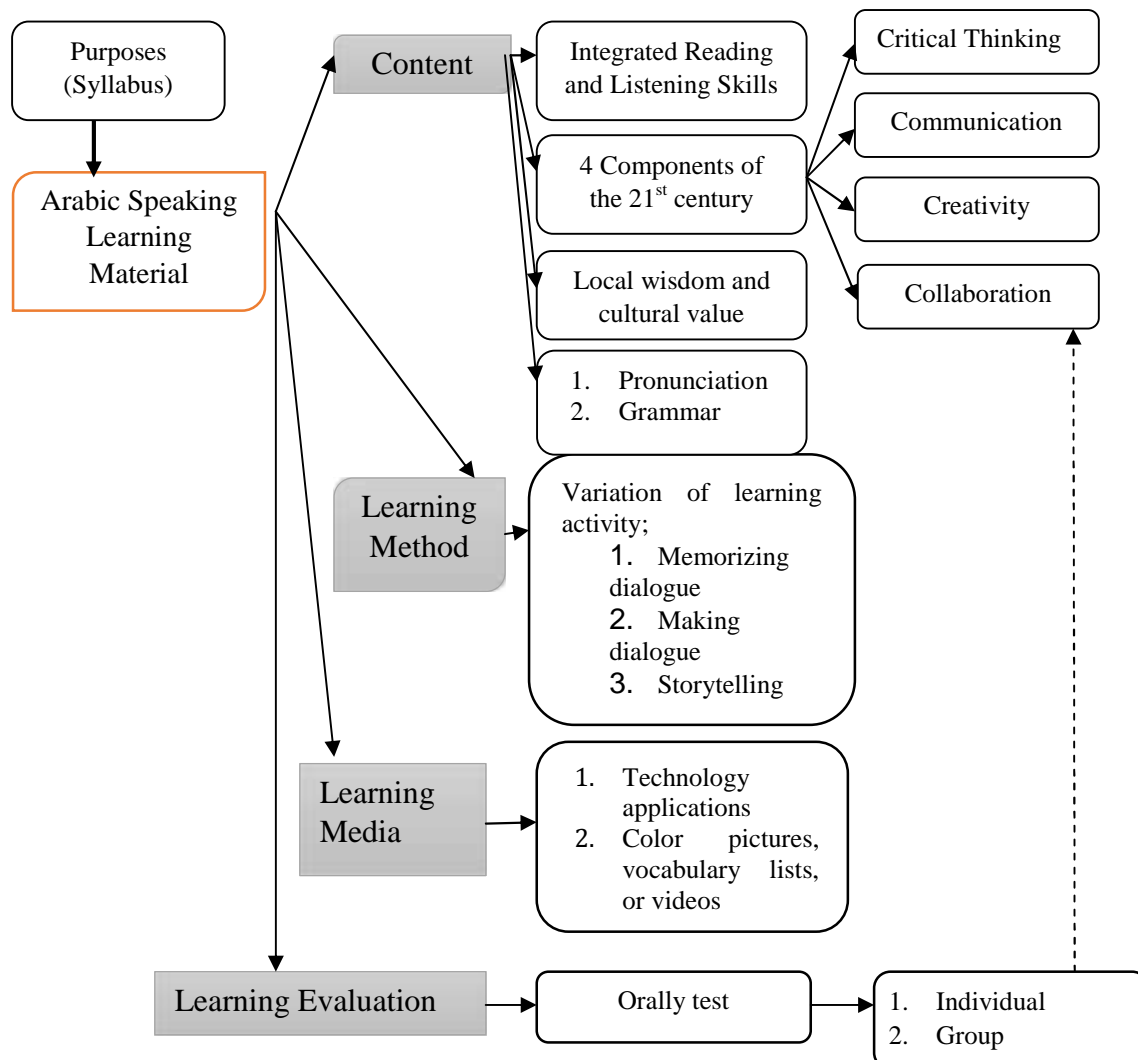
Purposes (Syllabus)

Arabic Speaking Learning Material

Content

Integrated Reading and Listening Skills

4 Components of the $21^{st}$ century

Local wisdom and cultural value

1. Pronunciation
2. Grammar

Critical Thinking

Communication

Creativity

Collaboration

Learning Method

Variation of learning activity;
1. Memorizing dialogue
2. Making dialogue
3. Storytelling

Learning Media

1. Technology applications
2. Color pictures, vocabulary lists, or videos

Learning Evaluation

Orally test

1. Individual
2. Group